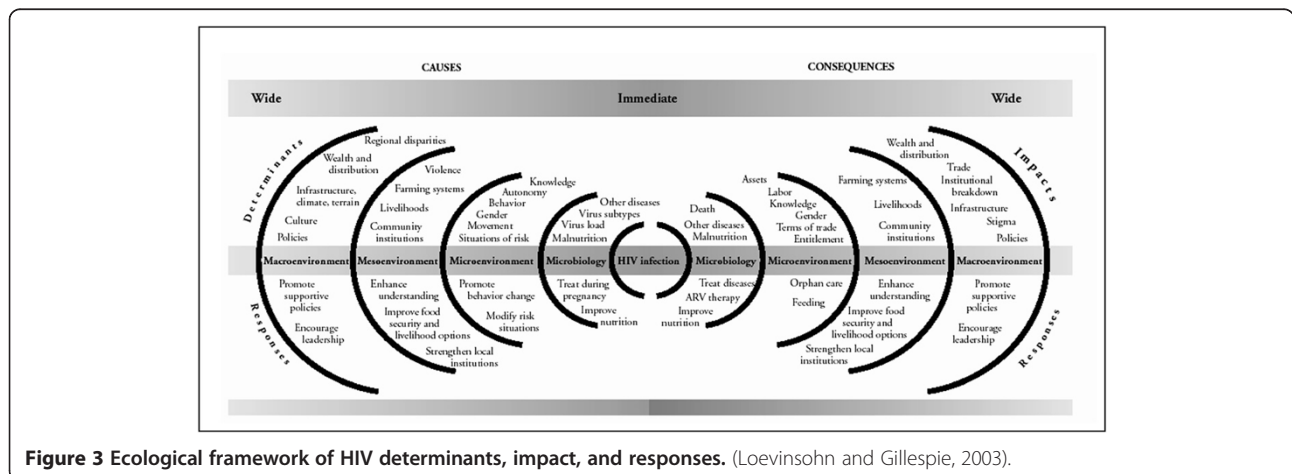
CAUSES

CONSEQUENCES

Wide

Immediate

Wide

Determinants

Regional disparities

Wealth and distribution

Infrastructure, climate, terrain

Culture

Policies

Violence

Farming systems

Livelihoods

Community institutions

Knowledge

Autonomy

Behavior

Gender

Movement

Situations of risk

Other diseases

Virus subtypes

Virus load

Malnutrition

Death

Other diseases

Malnutrition

Assets

Labor

Knowledge

Gender

Terms of trade

Entitlement

Farming systems

Livelihoods

Community institutions

Wealth and distribution

Trade

Institutional breakdown

Infrastructure

Stigma

Policies

Impacts

Macroenvironment

Mesoenvironment

Microenvironment

Microbiology

HIV infection

Microbiology

Microenvironment

Mesoenvironment

Macroenvironment

Promote supportive policies

Encourage leadership

Enhance understanding

Improve food security and livelihood options

Strengthen local institutions

Promote behavior change

Modify risk situations

Treat during pregnancy

Improve nutrition

Treat diseases

ARV therapy

Improve nutrition

Orphan care

Feeding

Enhance understanding

Improve food security and livelihood options

Strengthen local institutions

Promote supportive policies

Encourage leadership

Responses

Responses

**Figure 3 Ecological framework of HIV determinants, impact, and responses.** (Loevinsohn and Gillespie, 2003).